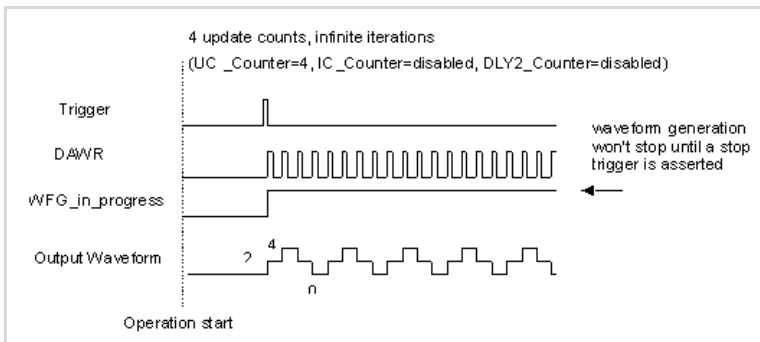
4 update counts, infinite iterations
(UC _Counter=4, IC_Counter=disabled, DLY2_Counter=disabled)

Trigger

DAWR

WFG_in_progress

Output Waveform

2

4

0

waveform generation won't stop until a stop trigger is asserted

Operation start